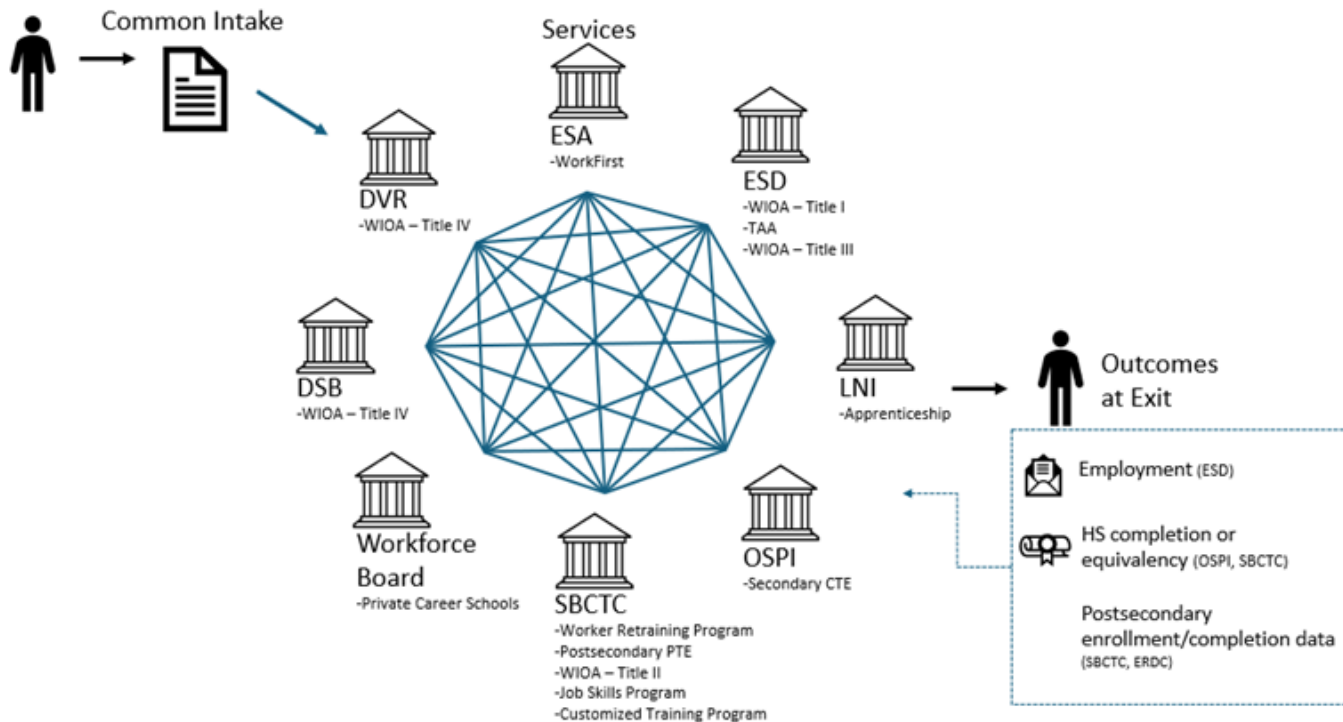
Common Intake

Services

ESA
-WorkFirst

ESD
-WIOA – Title I
-TAA
-WIOA – Title III

DVR
-WIOA – Title IV

DSB
-WIOA – Title IV

LNI
-Apprenticeship

Outcomes at Exit

Workforce Board
-Private Career Schools

SBCTC
-Worker Retraining Program
-Postsecondary PTE
-WIOA – Title II
-Job Skills Program
-Customized Training Program

OSPI
-Secondary CTE

Employment (ESD)

HS completion or equivalency (OSPI, SBCTC)

Postsecondary enrollment/completion data (SBCTC, ERDC)